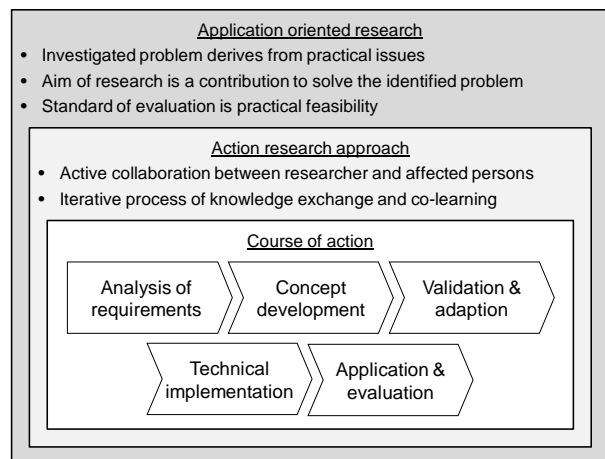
Application oriented research

- Investigated problem derives from practical issues
- Aim of research is a contribution to solve the identified problem
- Standard of evaluation is practical feasibility

Action research approach

- Active collaboration between researcher and affected persons
- Iterative process of knowledge exchange and co-learning

Course of action

Analysis of requirements

Concept development

Validation & adaption

Technical implementation

Application & evaluation